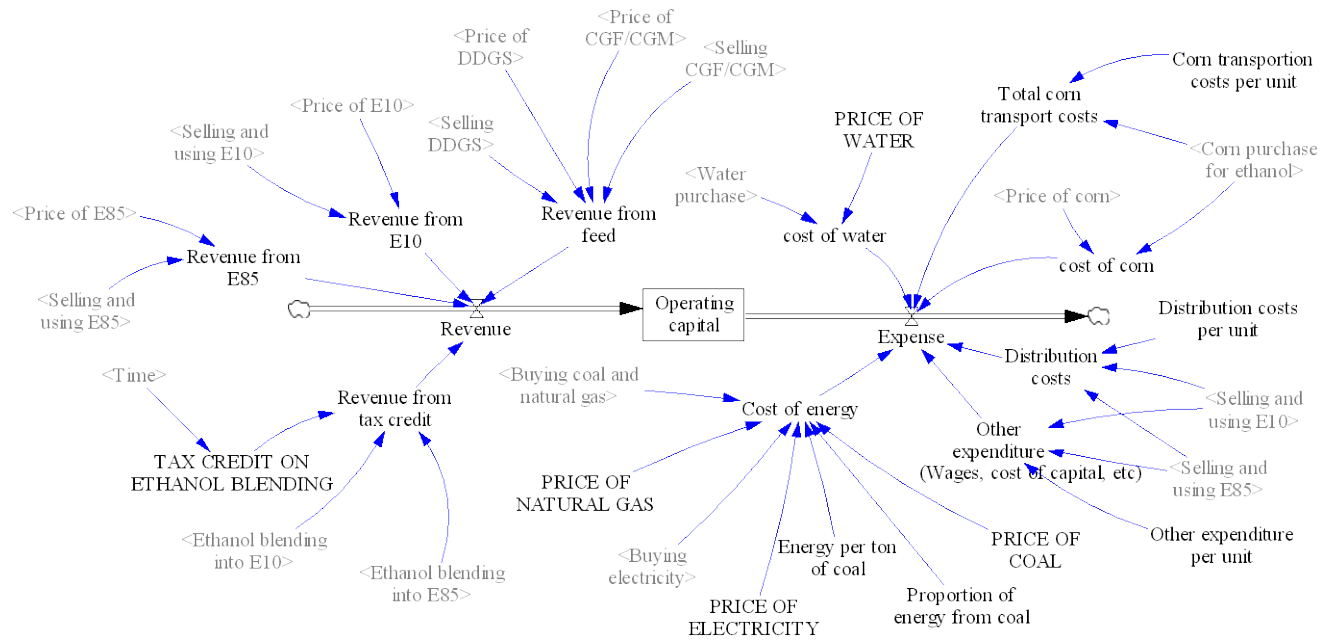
<Price of DDGS>

<Price of CGF/CGM>

<Selling CGF/CGM>

<Price of E10>

<Selling and using E10>

<Selling DDGS>

<Price of E85>

Revenue from E10

Revenue from feed

Revenue from E85

<Selling and using E85>

Revenue

Operating capital

Corn transportion costs per unit

Total corn transport costs

PRICE OF WATER

<Corn purchase for ethanol>

<Water purchase>

<Price of corn>

cost of water

cost of corn

Expense

Distribution costs per unit

Distribution costs

<Time>

Revenue from tax credit

<Buying coal and natural gas>

Cost of energy

<Selling and using E10>

Other expenditure (Wages, cost of capital, etc)

<Selling and using E85>

TAX CREDIT ON ETHANOL BLENDING

PRICE OF NATURAL GAS

<Ethanol blending into E10>

<Ethanol blending into E85>

<Buying electricity>

Energy per ton of coal

PRICE OF COAL

Other expenditure per unit

Proportion of energy from coal

PRICE OF ELECTRICITY